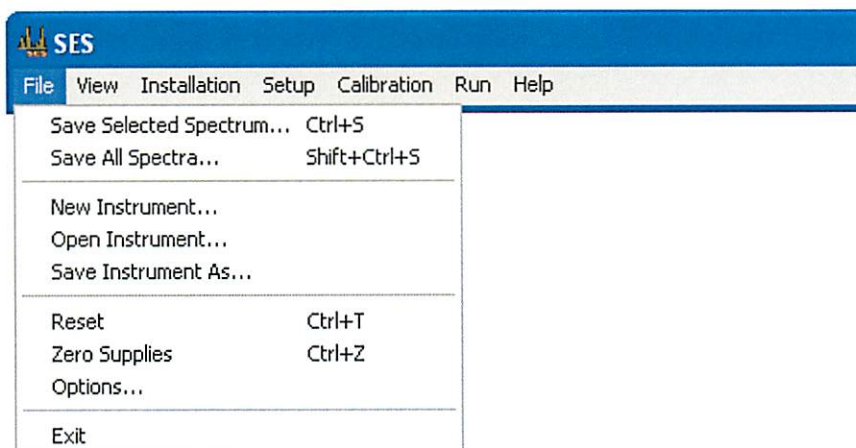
SES

File View Installation Setup Calibration Run Help

Save Selected Spectrum... Ctrl+S
Save All Spectra... Shift+Ctrl+S

New Instrument...
Open Instrument...
Save Instrument As...

Reset Ctrl+T
Zero Supplies Ctrl+Z
Options...

Exit